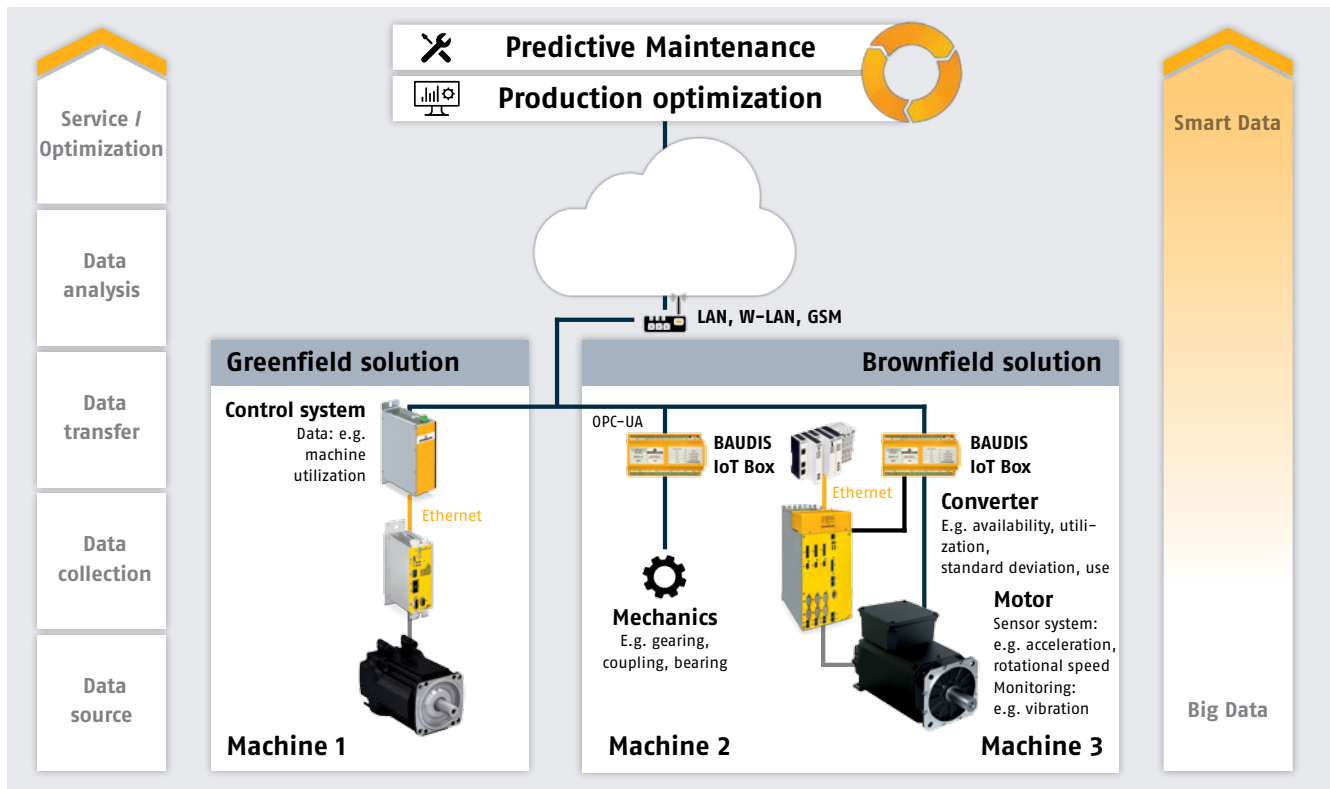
Service / Optimization

Data analysis

Data transfer

Data collection

Data source

Predictive Maintenance

Production optimization

Smart Data

Big Data

LAN, W-LAN, GSM

Greenfield solution

Brownfield solution

Control system
Data: e.g. machine utilization

Ethernet

Machine 1

OPC-UA

BAUDIS IoT Box

Mechanics
E.g. gearing, coupling, bearing

Machine 2

Ethernet

BAUDIS IoT Box

Converter
E.g. availability, utilization, standard deviation, use

Motor
Sensor system: e.g. acceleration, rotational speed
Monitoring: e.g. vibration

Machine 3